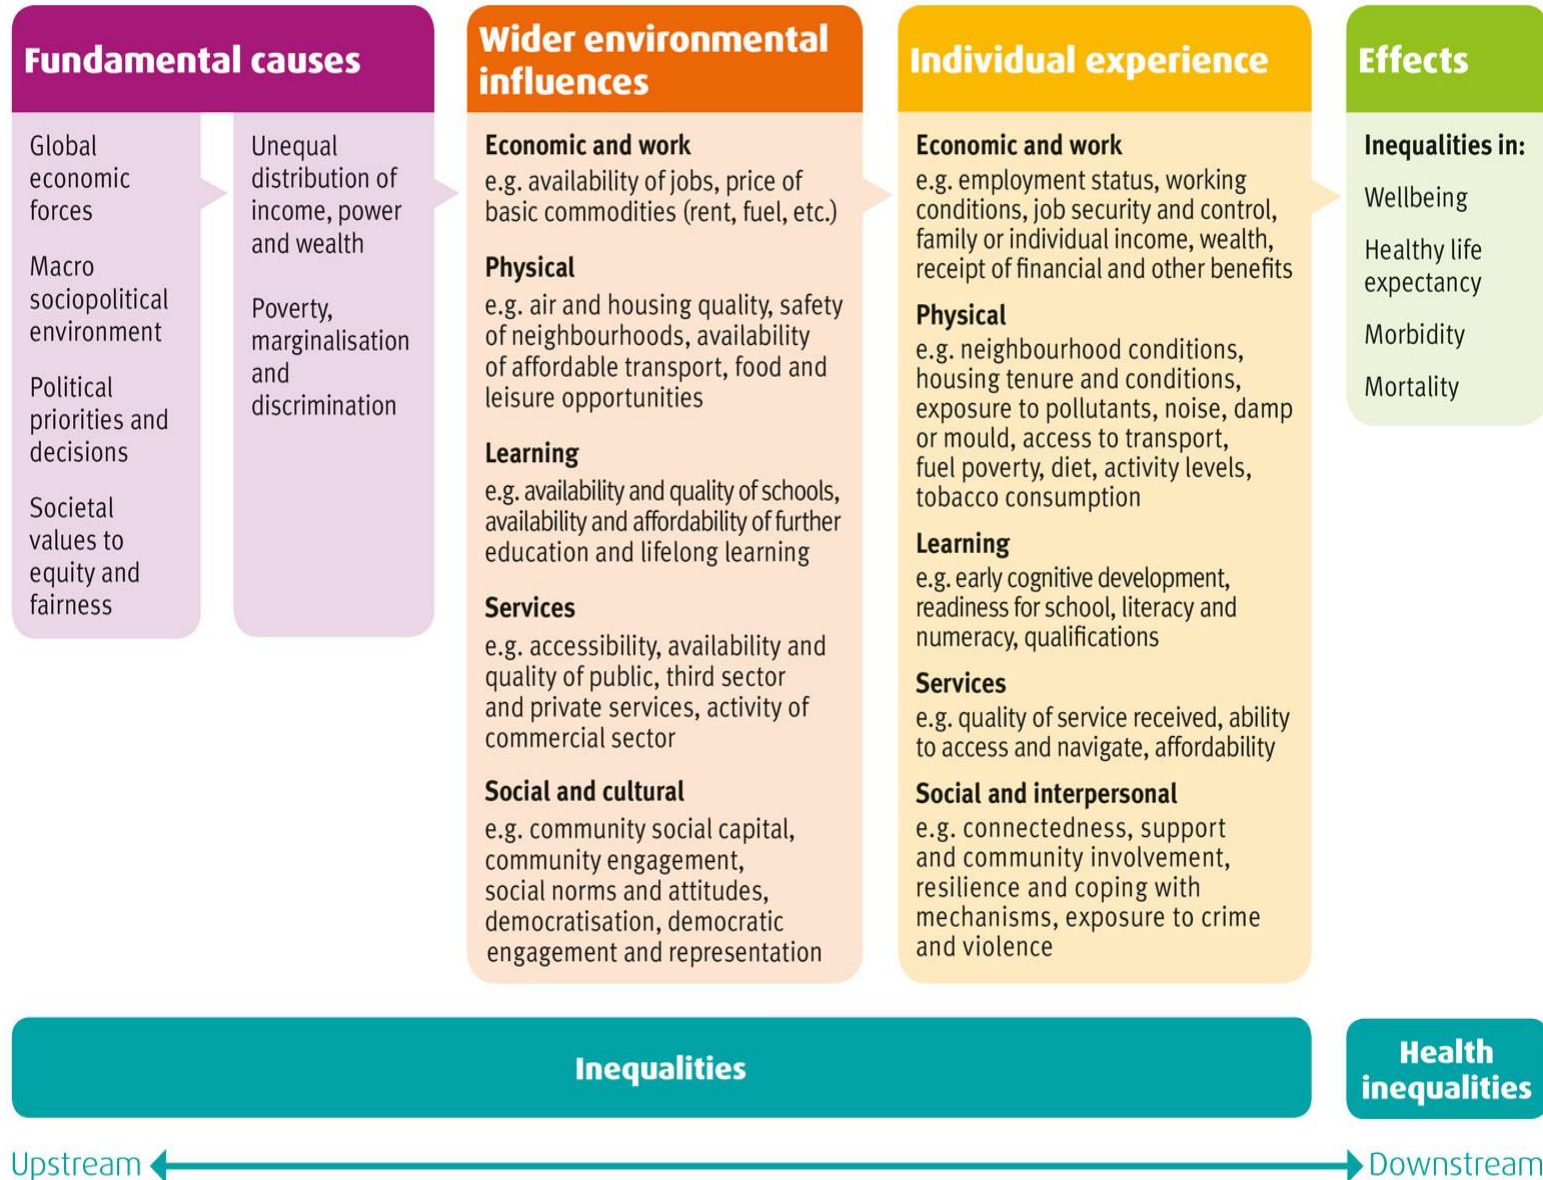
Fundamental causes

Global economic forces

Macro sociopolitical environment

Political priorities and decisions

Societal values to equity and fairness

Unequal distribution of income, power and wealth

Poverty, marginalisation and discrimination

Wider environmental influences

Economic and work
e.g. availability of jobs, price of basic commodities (rent, fuel, etc.)

Physical
e.g. air and housing quality, safety of neighbourhoods, availability of affordable transport, food and leisure opportunities

Learning
e.g. availability and quality of schools, availability and affordability of further education and lifelong learning

Services
e.g. accessibility, availability and quality of public, third sector and private services, activity of commercial sector

Social and cultural
e.g. community social capital, community engagement, social norms and attitudes, democratisation, democratic engagement and representation

Individual experience

Economic and work
e.g. employment status, working conditions, job security and control, family or individual income, wealth, receipt of financial and other benefits

Physical
e.g. neighbourhood conditions, housing tenure and conditions, exposure to pollutants, noise, damp or mould, access to transport, fuel poverty, diet, activity levels, tobacco consumption

Learning
e.g. early cognitive development, readiness for school, literacy and numeracy, qualifications

Services
e.g. quality of service received, ability to access and navigate, affordability

Social and interpersonal
e.g. connectedness, support and community involvement, resilience and coping with mechanisms, exposure to crime and violence

Effects

Inequalities in:

Wellbeing

Healthy life expectancy

Morbidity

Mortality

Inequalities

Health inequalities

Upstream

Downstream